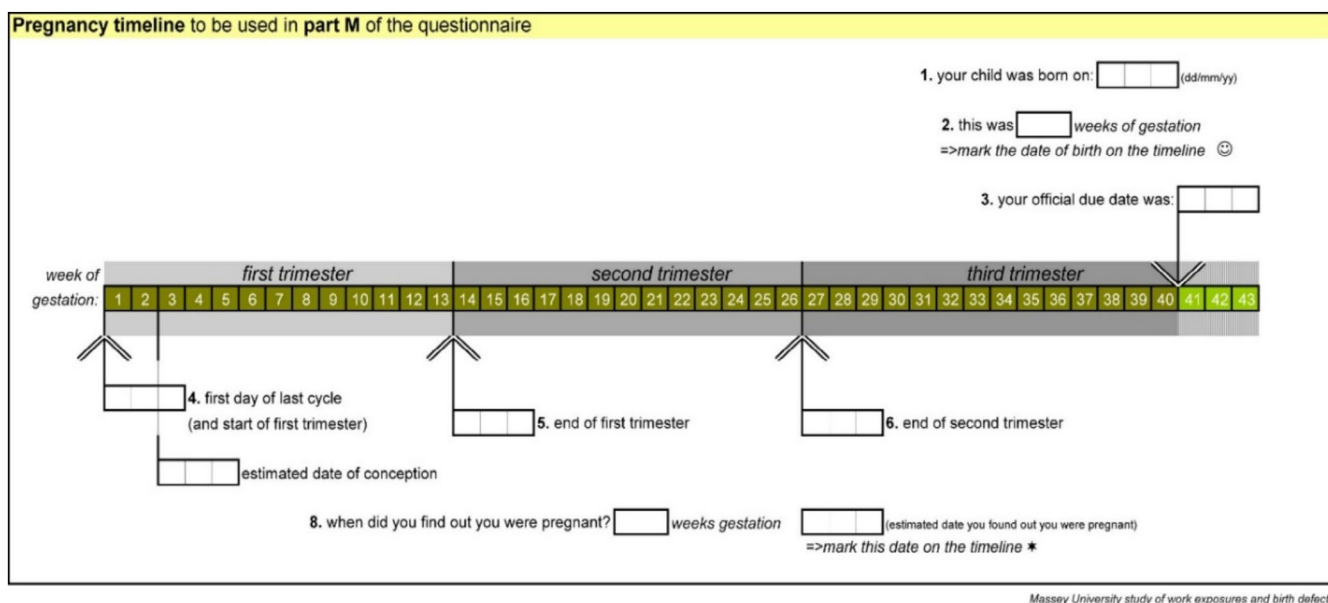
**Pregnancy timeline** to be used in **part M** of the questionnaire

**1.** your child was born on: (dd/mm/yy)

**2.** this was *weeks of gestation*
*=>mark the date of birth on the timeline* ☺

**3.** your official due date was:

*week of gestation:*

*first trimester* *second trimester* *third trimester*

1 2 3 4 5 6 7 8 9 10 11 12 13 14 15 16 17 18 19 20 21 22 23 24 25 26 27 28 29 30 31 32 33 34 35 36 37 38 39 40 41 42 43

**4.** first day of last cycle (and start of first trimester)

**5.** end of first trimester

**6.** end of second trimester

estimated date of conception

**8.** when did you find out you were pregnant? *weeks gestation* (estimated date you found out you were pregnant)
*=>mark this date on the timeline* ✱

*Massey University study of work exposures and birth defect*